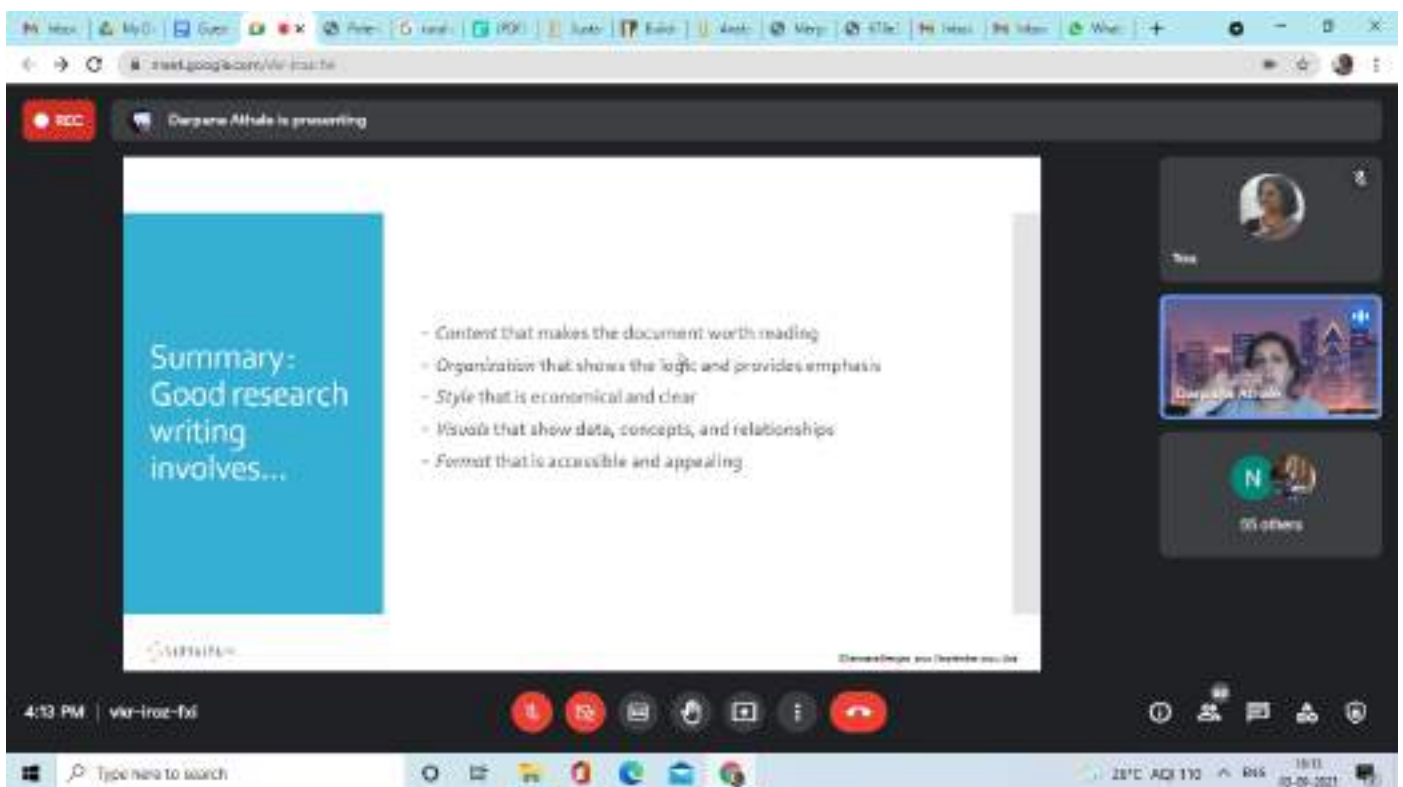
meet.google.com/vkr-iroz-fxi

REC

Darpana Athale is presenting

Summary: Good research writing involves...

- Content that makes the document worth reading
- Organization that shows the logic and provides emphasis
- Style that is economical and clear
- Visuals that show data, concepts, and relationships
- Format that is accessible and appealing

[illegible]

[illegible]

Tess

Darpana Athale

N

55 others

4:13 PM | vkr-iroz-fxi

Type here to search

28°C AQI 110

ENG